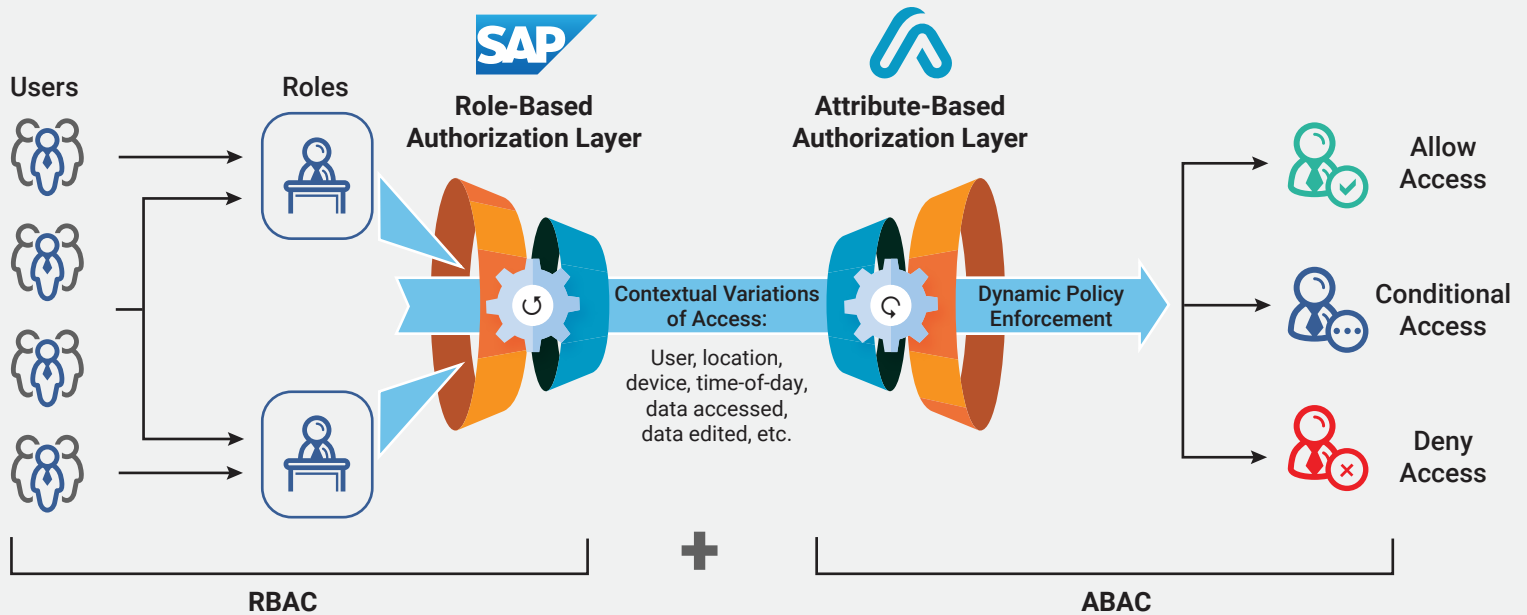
Users

Roles

SAP

Role-Based Authorization Layer

Attribute-Based Authorization Layer

Contextual Variations of Access:

User, location, device, time-of-day, data accessed, data edited, etc.

Dynamic Policy Enforcement

Allow Access

Conditional Access

Deny Access

RBAC

ABAC